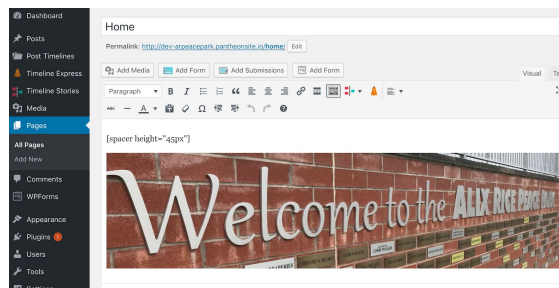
Dashboard
Posts
Post Timelines
Timeline Express
Timeline Stories
Media
Pages
All Pages
Add New
Comments
WPForms
Appearance
Plugins 1
Users
Tools

Home

Permalink: http://dev-arpeacepark.pantheonsite.io/home/ Edit

Add Media Add Form Add Submissions Add Form

Visual Te

Paragraph

[spacer height="45px"]

Welcome to the ALIX RICE PEACE PA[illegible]